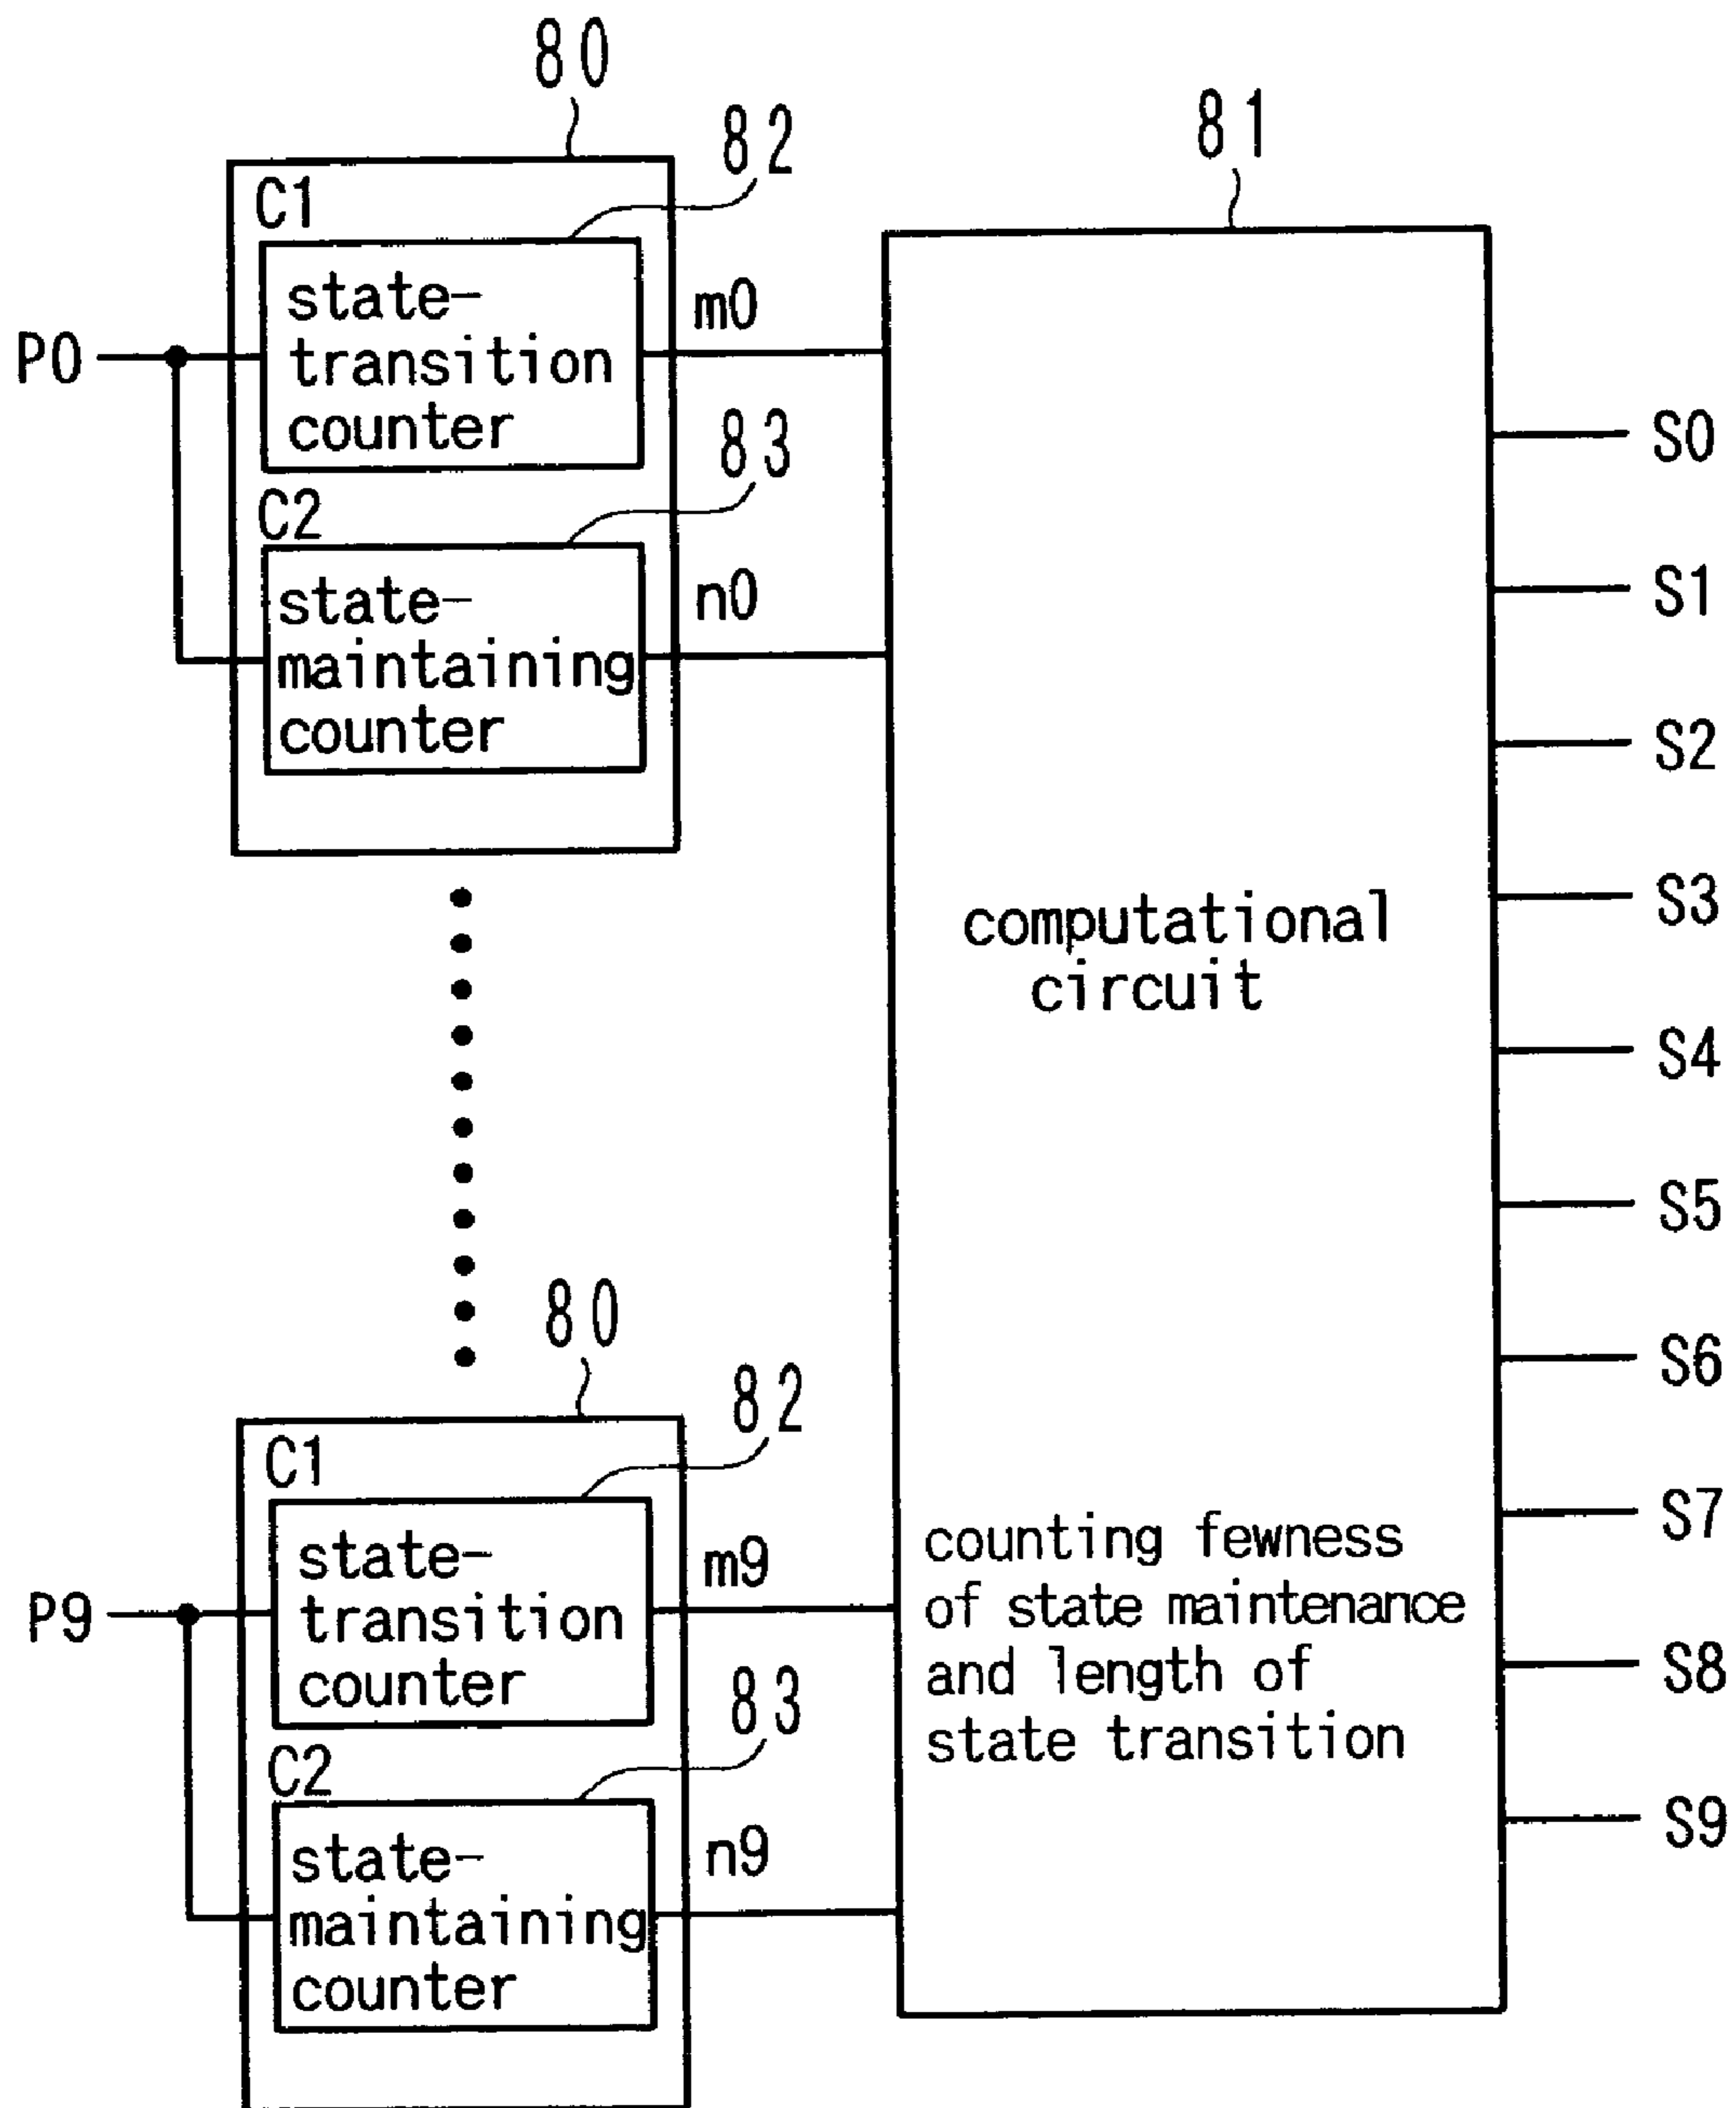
80

81

82

C1

state-transition counter

P0

m0

83

C2

state-maintaining counter

n0

computational circuit

counting fewness of state maintenance and length of state transition

S0

S1

S2

S3

S4

S5

S6

S7

S8

S9

80

82

C1

state-transition counter

P9

m9

83

C2

state-maintaining counter

n9